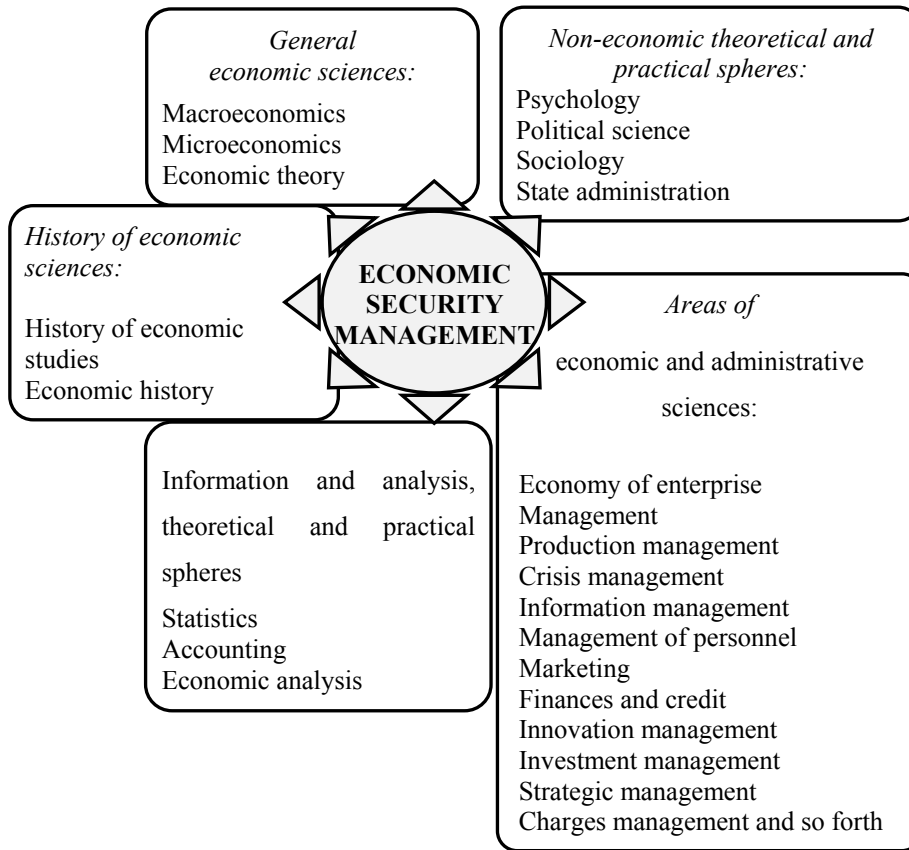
General economic sciences:

Macroeconomics
Microeconomics
Economic theory

Non-economic theoretical and practical spheres:
Psychology
Political science
Sociology
State administration

History of economic sciences:

History of economic studies
Economic history

ECONOMIC SECURITY MANAGEMENT

Areas of economic and administrative sciences:

Economy of enterprise
Management
Production management
Crisis management
Information management
Management of personnel
Marketing
Finances and credit
Innovation management
Investment management
Strategic management
Charges management and so forth

Information and analysis, theoretical and practical spheres

Statistics
Accounting
Economic analysis